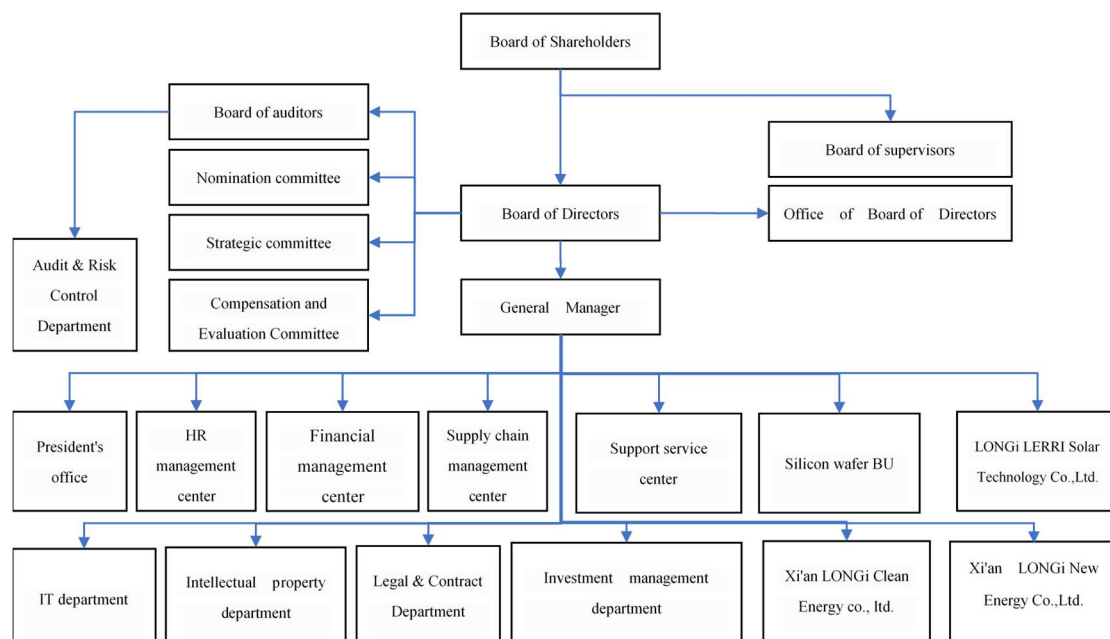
Board of Shareholders

Board of auditors

Nomination committee

Strategic committee

Compensation and Evaluation Committee

Audit & Risk Control Department

Board of supervisors

Board of Directors

Office of Board of Directors

General Manager

President's office

HR management center

Financial management center

Supply chain management center

Support service center

Silicon wafer BU

LONGi LERRI Solar Technology Co.,Ltd.

IT department

Intellectual property department

Legal & Contract Department

Investment management department

Xi'an LONGi Clean Energy co., ltd.

Xi'an LONGi New Energy Co.,Ltd.